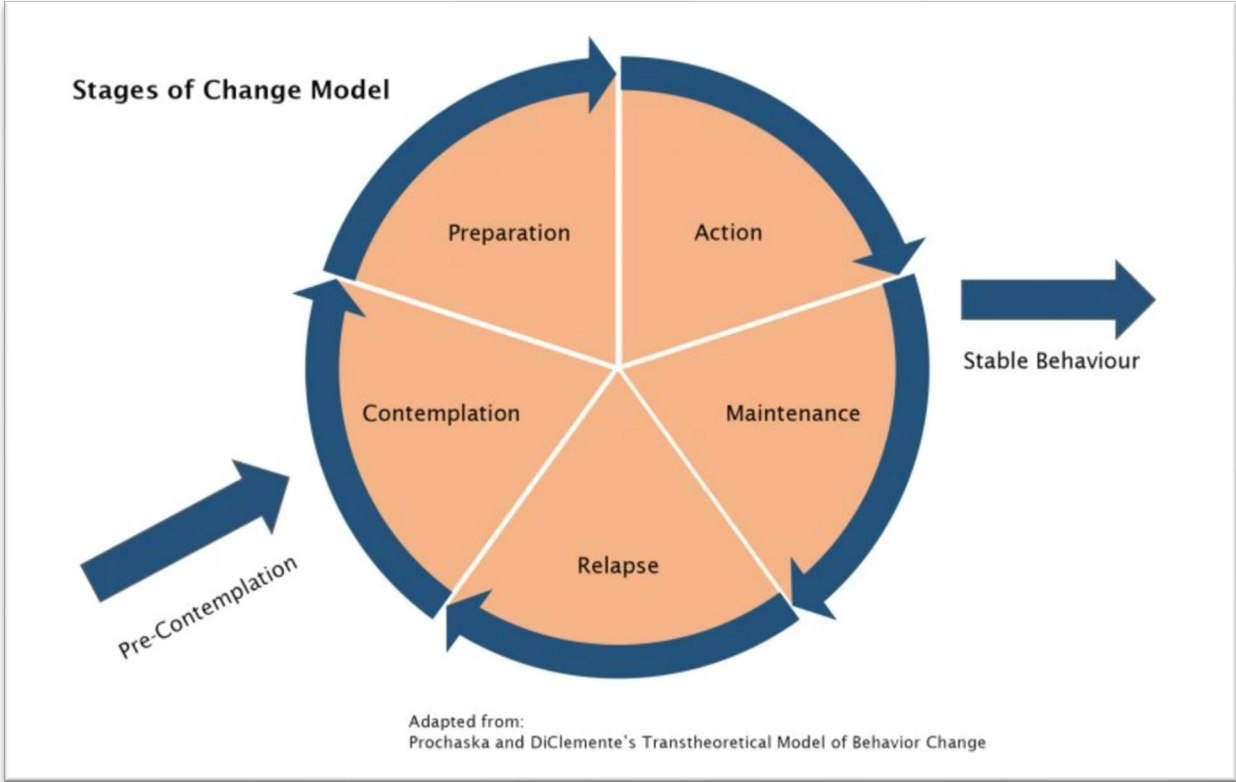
Stages of Change Model

Preparation

Action

Stable Behaviour

Contemplation

Maintenance

Relapse

Pre-Contemplation

Adapted from:
Prochaska and DiClemente's Transtheoretical Model of Behavior Change